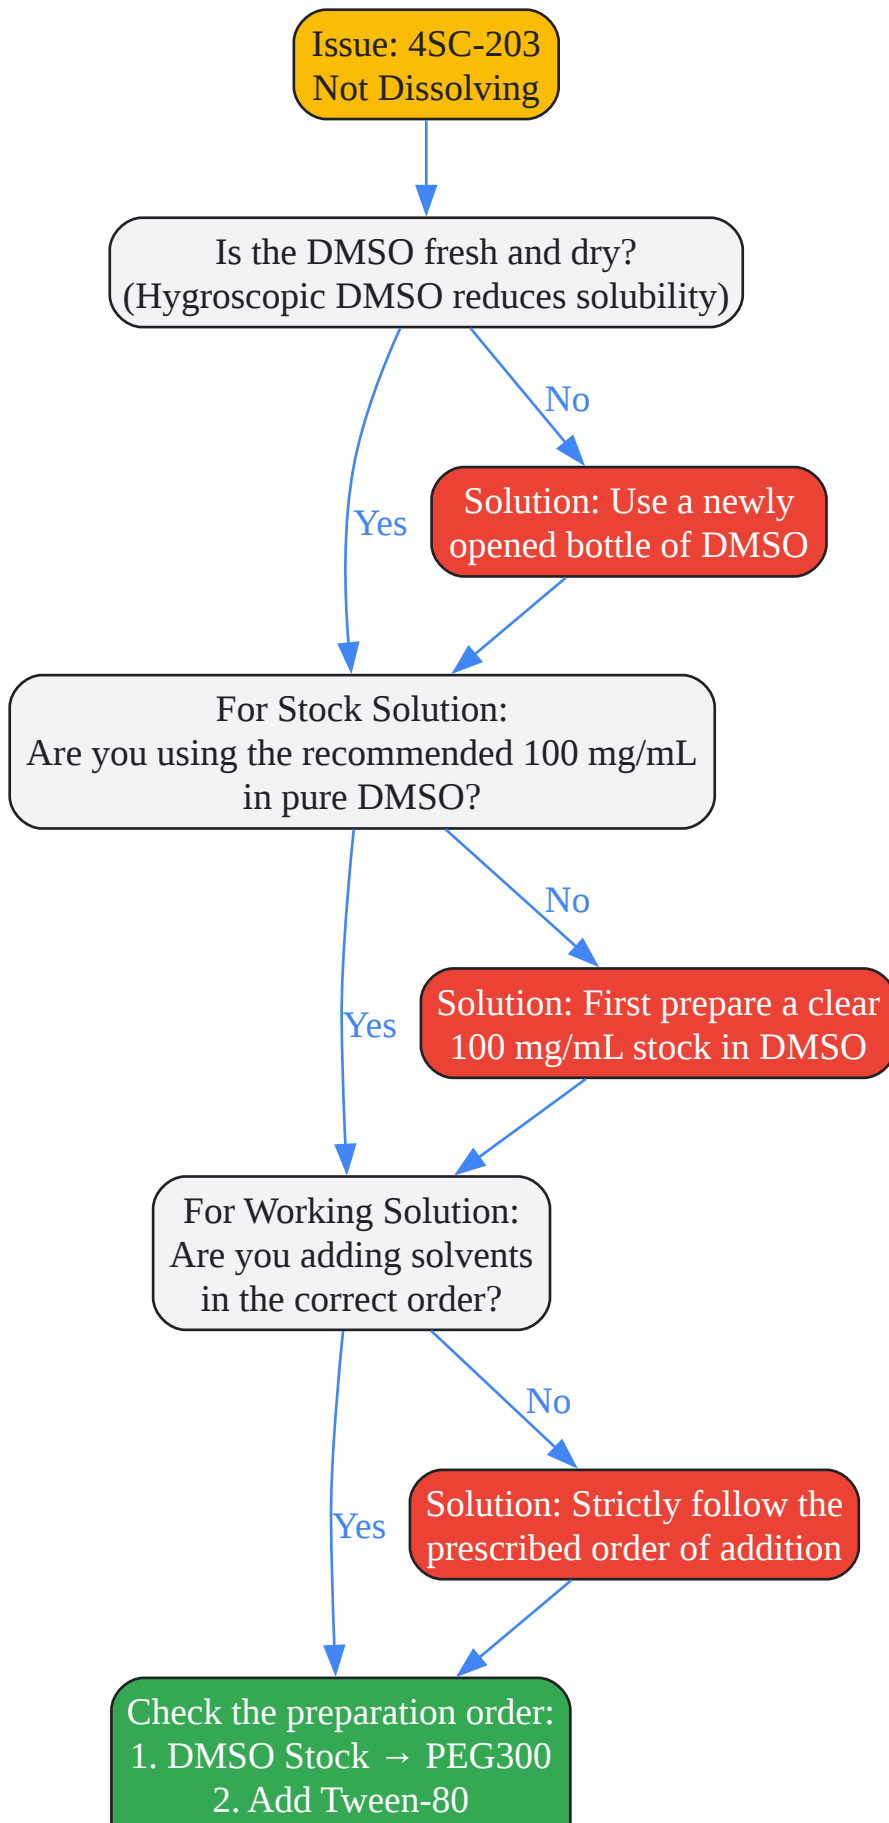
Issue: 4SC-203
Not Dissolving

Is the DMSO fresh and dry?
(Hygroscopic DMSO reduces solubility)

No

Solution: Use a newly opened bottle of DMSO

Yes

For Stock Solution:
Are you using the recommended 100 mg/mL in pure DMSO?

No

Solution: First prepare a clear 100 mg/mL stock in DMSO

Yes

For Working Solution:
Are you adding solvents in the correct order?

No

Solution: Strictly follow the prescribed order of addition

Yes

Check the preparation order:
1. DMSO Stock → PEG300
2. Add Tween-80